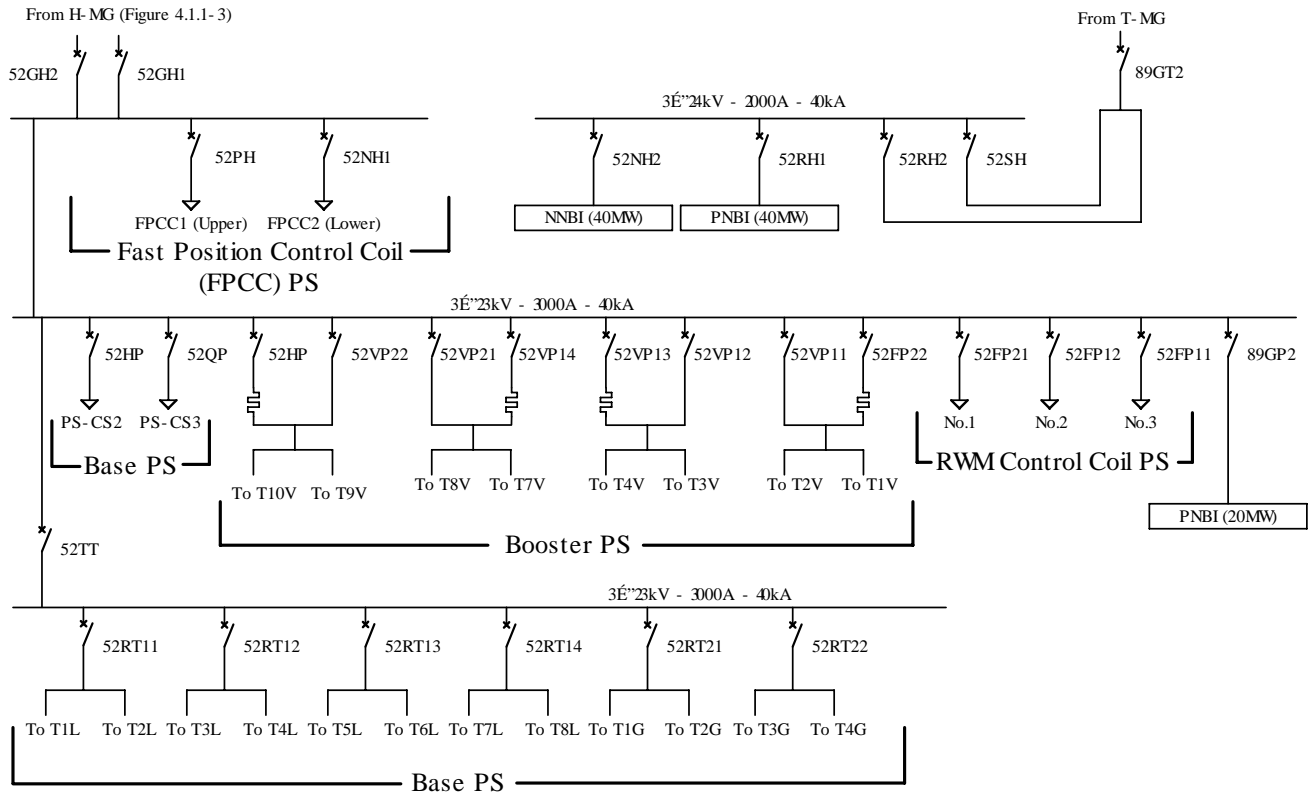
From H- MG (Figure 4.1.1- 3)

52GH2
52GH1

From T- MG

89GT2

3É"24kV - 2000A - 40kA

52PH
52NH1

52NH2
52RH1
52RH2
52SH

FPCC1 (Upper)
FPCC2 (Lower)

NNBI (40MW)
PNBI (40MW)

Fast Position Control Coil (FPCC) PS

3É"23kV - 3000A - 40kA

52HP
52QP
52HP
52VP22
52VP21
52VP14
52VP13
52VP12
52VP11
52FP22
52FP21
52FP12
52FP11
89GP2

PS- CS2
PS- CS3

Base PS

To T10V
To T9V
To T8V
To T7V
To T4V
To T3V
To T2V
To T1V

No.1
No.2
No.3

RWM Control Coil PS

PNBI (20MW)

Booster PS

52TT

3É"23kV - 3000A - 40kA

52RT11
52RT12
52RT13
52RT14
52RT21
52RT22

To T1L
To T2L
To T3L
To T4L
To T5L
To T6L
To T7L
To T8L
To T1G
To T2G
To T3G
To T4G

Base PS